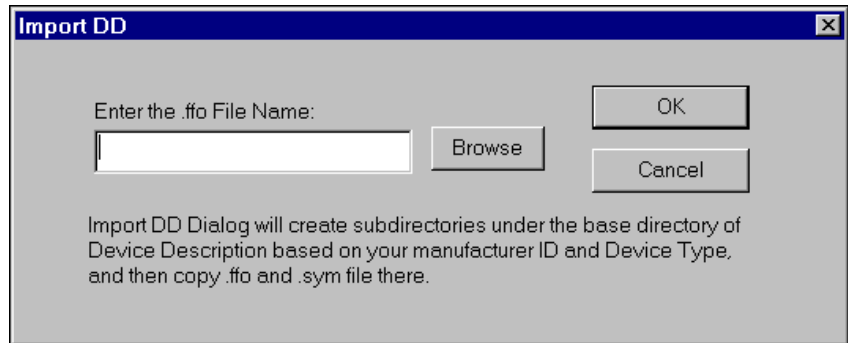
Import DD

Enter the .ffo File Name:

Browse

OK

Cancel

Import DD Dialog will create subdirectories under the base directory of Device Description based on your manufacturer ID and Device Type, and then copy .ffo and .sym file there.